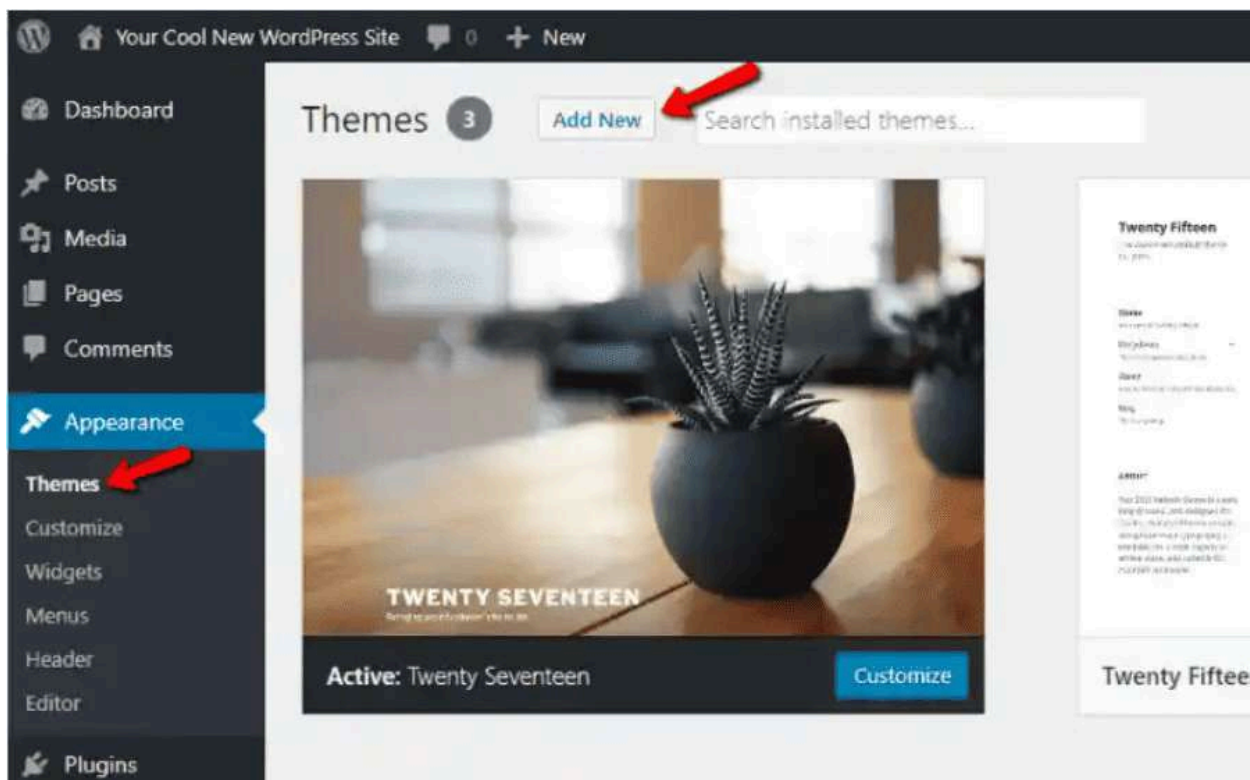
Your Cool New WordPress Site 0 + New

Dashboard

Posts

Media

Pages

Comments

Appearance

Themes

Customize

Widgets

Menus

Header

Editor

Plugins

Themes 3 Add New Search installed themes...

Twenty Fifteen

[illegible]

TWENTY SEVENTEEN

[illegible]

Active: Twenty Seventeen Customize

Twenty Fiftee